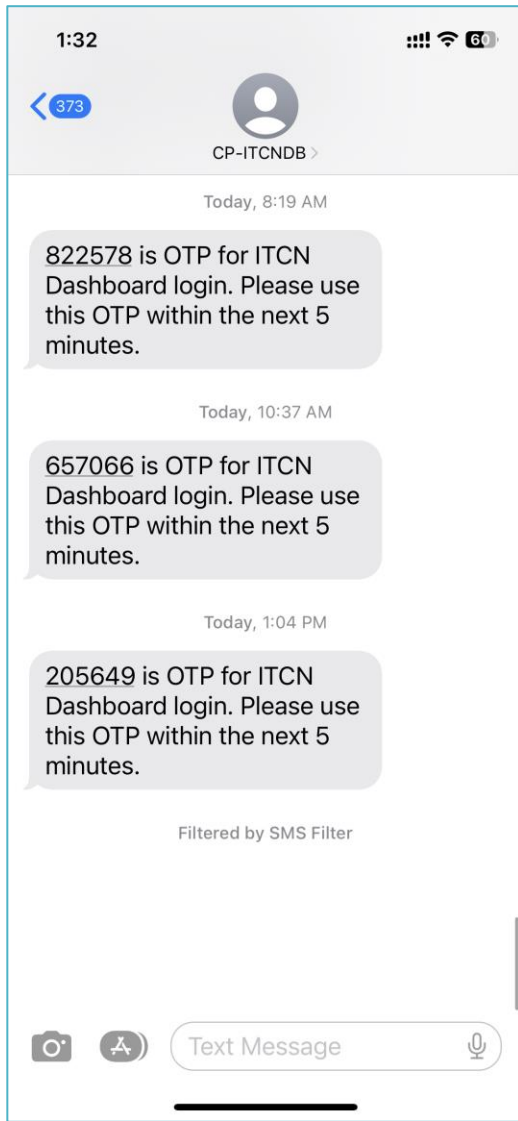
1:32

60

373

CP-ITCNDB

Today, 8:19 AM

822578 is OTP for ITCN Dashboard login. Please use this OTP within the next 5 minutes.

Today, 10:37 AM

657066 is OTP for ITCN Dashboard login. Please use this OTP within the next 5 minutes.

Today, 1:04 PM

205649 is OTP for ITCN Dashboard login. Please use this OTP within the next 5 minutes.

Filtered by SMS Filter

Text Message